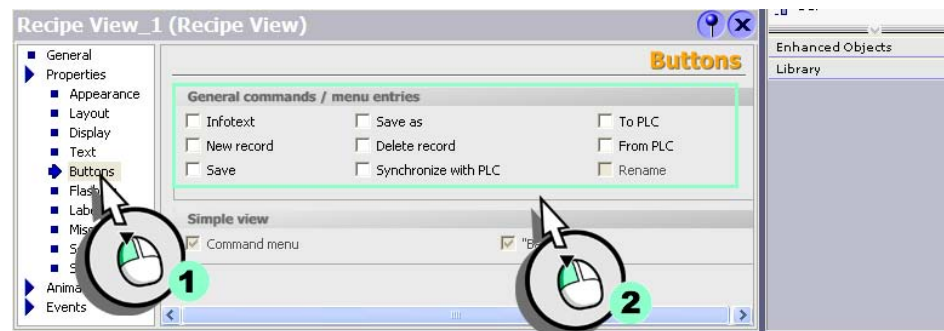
Recipe View_1 (Recipe View)

General
Properties
Appearance
Layout
Display
Text
Buttons
Flash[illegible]
Labe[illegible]
Misc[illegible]
S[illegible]
S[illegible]
Anima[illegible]
Events

Buttons

General commands / menu entries

Infotext
New record
Save
Save as
Delete record
Synchronize with PLC
To PLC
From PLC
Rename

Simple view

Command menu
"B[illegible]

1
2

Enhanced Objects
Library